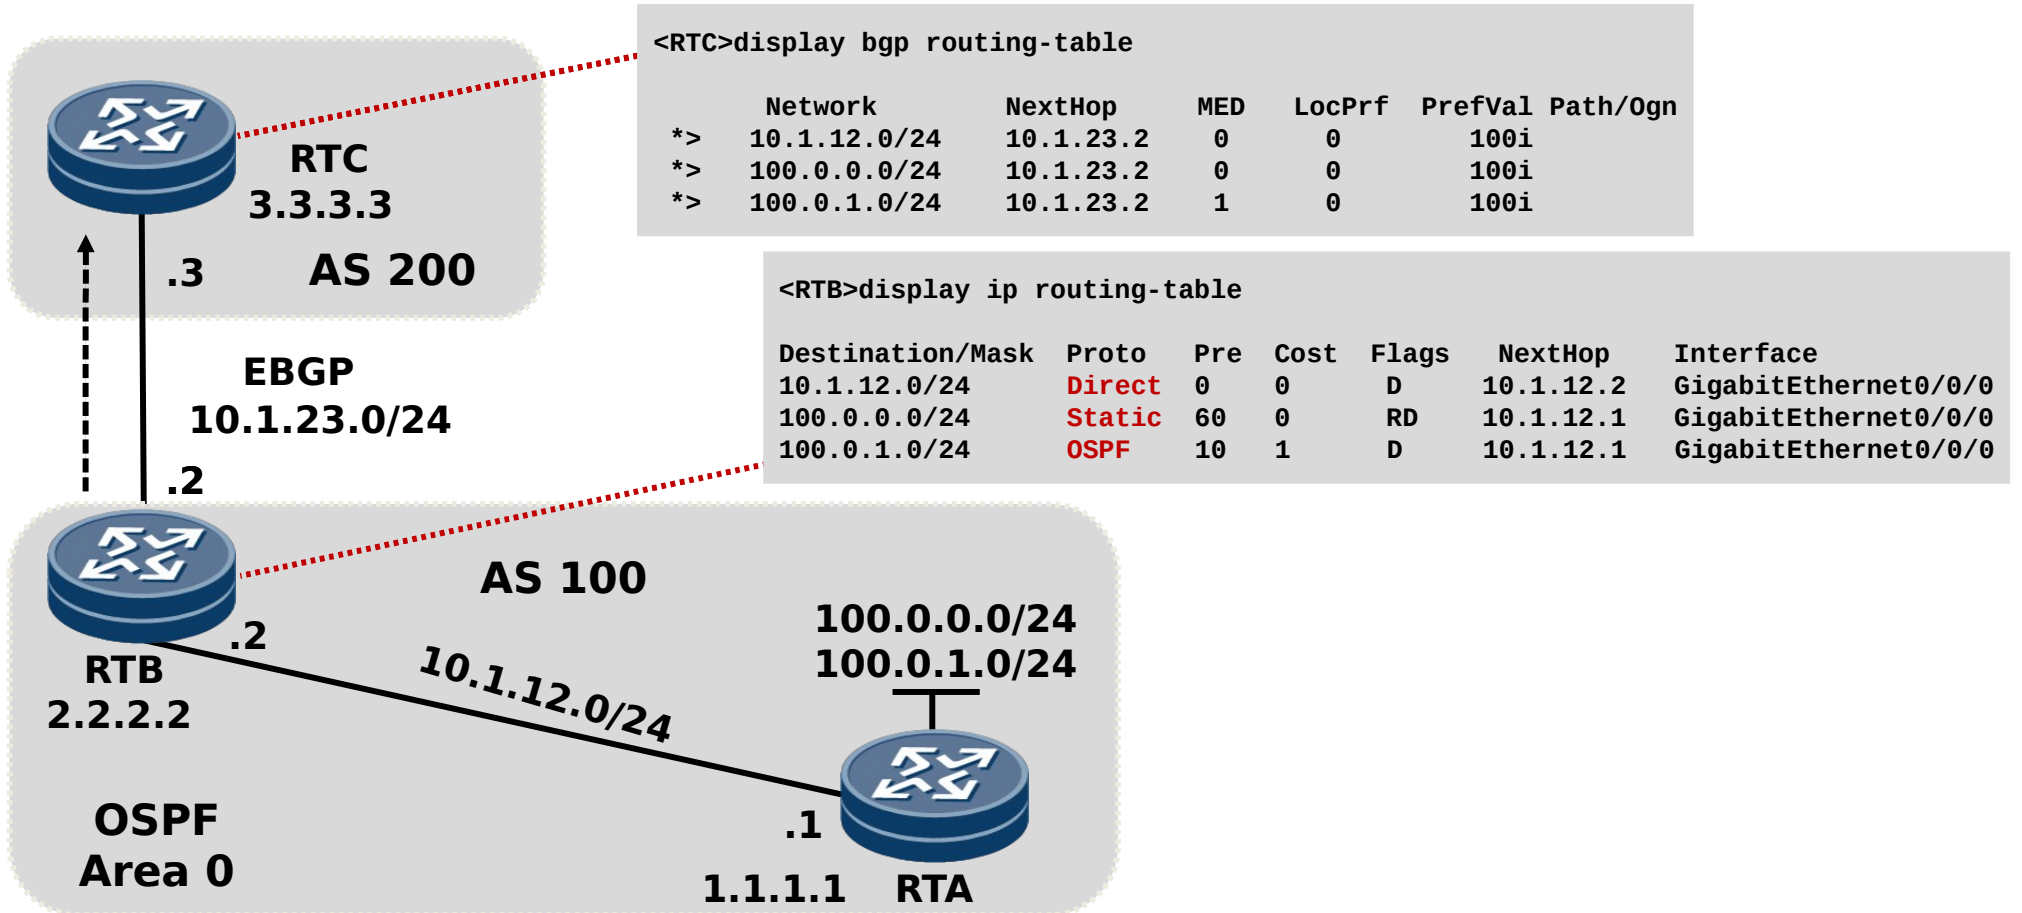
<RTC>display bgp routing-table

| | Network | NextHop | MED | LocPrf | PrefVal | Path/Ogn |
|---|---|---|---|---|---|---|
| *> | 10.1.12.0/24 | 10.1.23.2 | 0 | | 0 | 100i |
| *> | 100.0.0.0/24 | 10.1.23.2 | 0 | | 0 | 100i |
| *> | 100.0.1.0/24 | 10.1.23.2 | 1 | | 0 | 100i |

RTC
3.3.3.3
.3
AS 200

<RTB>display ip routing-table

| Destination/Mask | Proto | Pre | Cost | Flags | NextHop | Interface |
|---|---|---|---|---|---|---|
| 10.1.12.0/24 | Direct | 0 | 0 | D | 10.1.12.2 | GigabitEthernet0/0/0 |
| 100.0.0.0/24 | Static | 60 | 0 | RD | 10.1.12.1 | GigabitEthernet0/0/0 |
| 100.0.1.0/24 | OSPF | 10 | 1 | D | 10.1.12.1 | GigabitEthernet0/0/0 |

EBGP
10.1.23.0/24
.2
AS 100
100.0.0.0/24
100.0.1.0/24
.2
RTB
2.2.2.2
10.1.12.0/24
OSPF
Area 0
.1
1.1.1.1
RTA